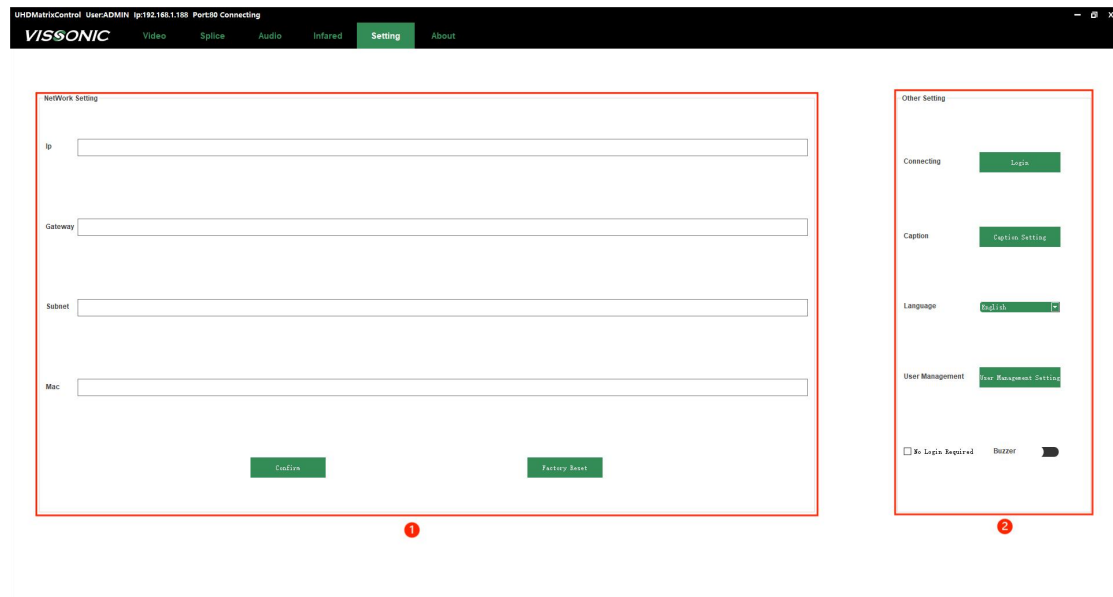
UHDMatrixControl User:ADMIN Ip:192.168.1.188 Port:80 Connecting

VISSONIC Video Splice Audio Infared Setting About

NetWork Setting

Ip

Gateway

Subnet

Mac

Confirm Factory Reset

1

Other Setting

Connecting Login

Caption Caption Setting

Language English

User Management User Management Setting

No Login Required Buzzer

2